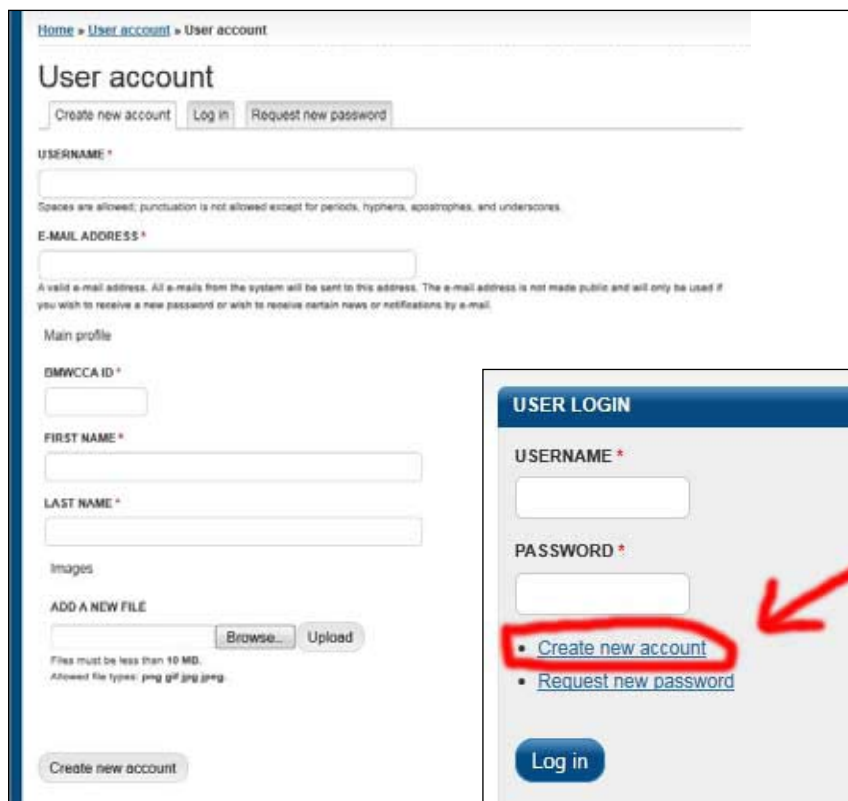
Home » User account » User account

User account

Create new account | Log in | Request new password

USERNAME *

Spaces are allowed; punctuation is not allowed except for periods, hyphens, apostrophes, and underscores.

E-MAIL ADDRESS *

A valid e-mail address. All e-mails from the system will be sent to this address. The e-mail address is not made public and will only be used if you wish to receive a new password or wish to receive certain news or notifications by e-mail.

Main profile

BMWCCA ID *

FIRST NAME *

LAST NAME *

Images

ADD A NEW FILE

Browse... Upload

Files must be less than 10 MB.
Allowed file types: png gif jpg jpeg.

Create new account

USER LOGIN

USERNAME *

PASSWORD *

• Create new account
• Request new password

Log in